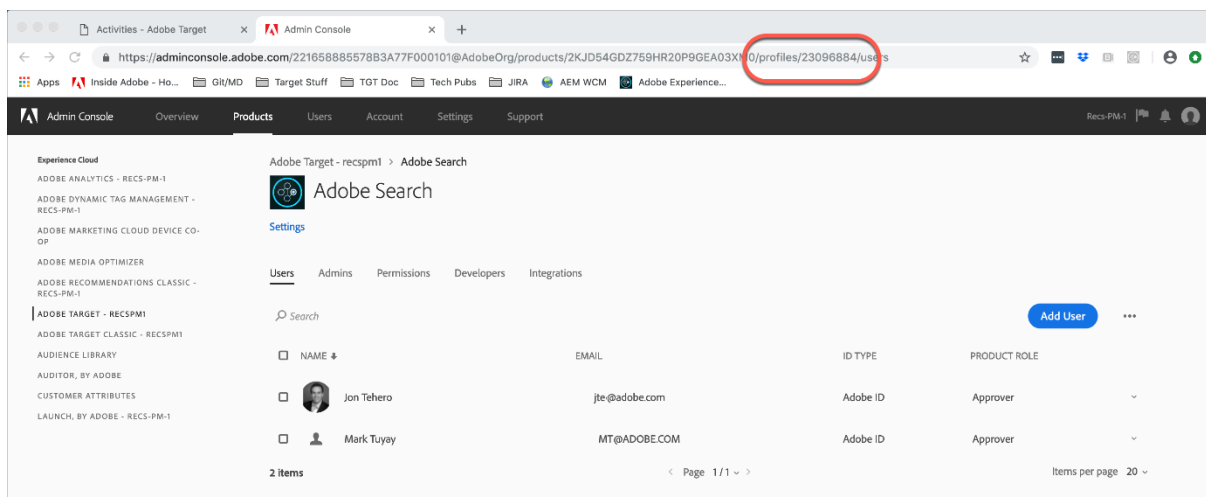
Activities - Adobe Target ×
Admin Console ×
+

https://adminconsole.adobe.com/221658885578B3A77F000101@AdobeOrg/products/2KJD54GDZ759HR20P9GEA03XM0/profiles/23096884/users

Apps   Inside Adobe - Ho...   Git/MD   Target Stuff   TGT Doc   Tech Pubs   JIRA   AEM WCM   Adobe Experience...

Admin Console   Overview   Products   Users   Account   Settings   Support   Recs-PM-1

Experience Cloud
ADOBE ANALYTICS - RECS-PM-1
ADOBE DYNAMIC TAG MANAGEMENT - RECS-PM-1
ADOBE MARKETING CLOUD DEVICE CO-OP
ADOBE MEDIA OPTIMIZER
ADOBE RECOMMENDATIONS CLASSIC - RECS-PM-1
ADOBE TARGET - RECSPM1
ADOBE TARGET CLASSIC - RECSPM1
AUDIENCE LIBRARY
AUDITOR, BY ADOBE
CUSTOMER ATTRIBUTES
LAUNCH, BY ADOBE - RECS-PM-1

Adobe Target - recspm1 > Adobe Search

Adobe Search

Settings

Users   Admins   Permissions   Developers   Integrations

Search

Add User   ...

| NAME | EMAIL | ID TYPE | PRODUCT ROLE |
|---|---|---|---|
| Jon Tehero | jte@adobe.com | Adobe ID | Approver |
| Mark Tuyay | MT@ADOBE.COM | Adobe ID | Approver |

2 items   < Page 1/1 >   Items per page 20